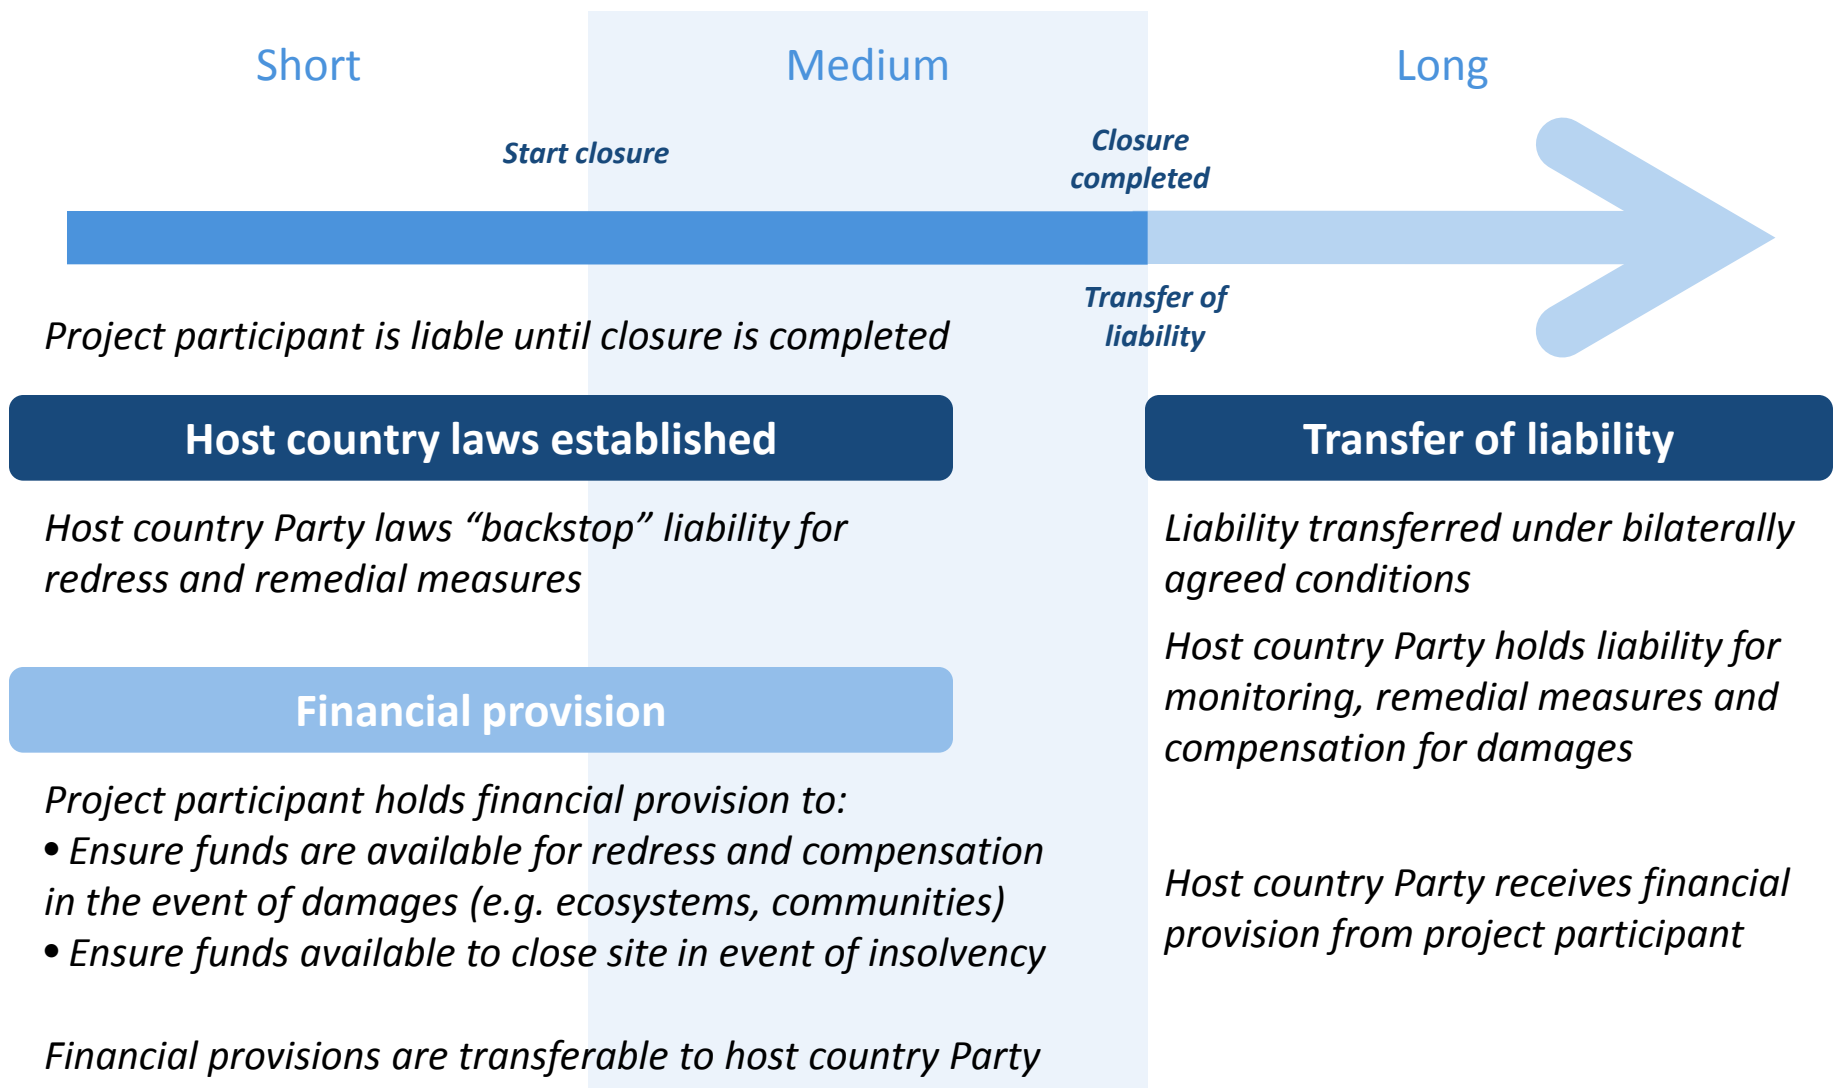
Short

Medium

Long

Start closure

Closure completed

Transfer of liability

Project participant is liable until closure is completed

Host country laws established

Transfer of liability

Host country Party laws “backstop” liability for redress and remedial measures

Liability transferred under bilaterally agreed conditions

Host country Party holds liability for monitoring, remedial measures and compensation for damages

Financial provision

Project participant holds financial provision to:
• Ensure funds are available for redress and compensation in the event of damages (e.g. ecosystems, communities)
• Ensure funds available to close site in event of insolvency

Host country Party receives financial provision from project participant

Financial provisions are transferable to host country Party